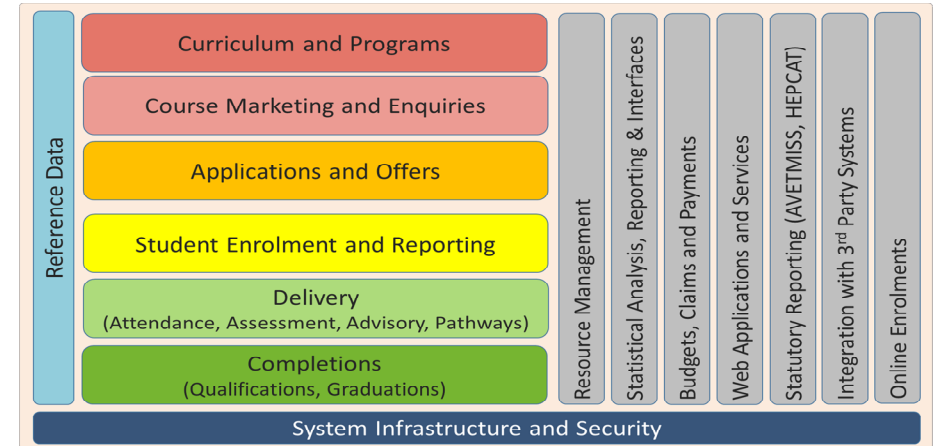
Reference Data

Curriculum and Programs

Course Marketing and Enquiries

Applications and Offers

Student Enrolment and Reporting

Delivery
(Attendance, Assessment, Advisory, Pathways)

Completions
(Qualifications, Graduations)

Resource Management

Statistical Analysis, Reporting & Interfaces

Budgets, Claims and Payments

Web Applications and Services

Statutory Reporting (AVETMISS, HEPCAT)

Integration with 3$^{rd}$ Party Systems

Online Enrolments

System Infrastructure and Security